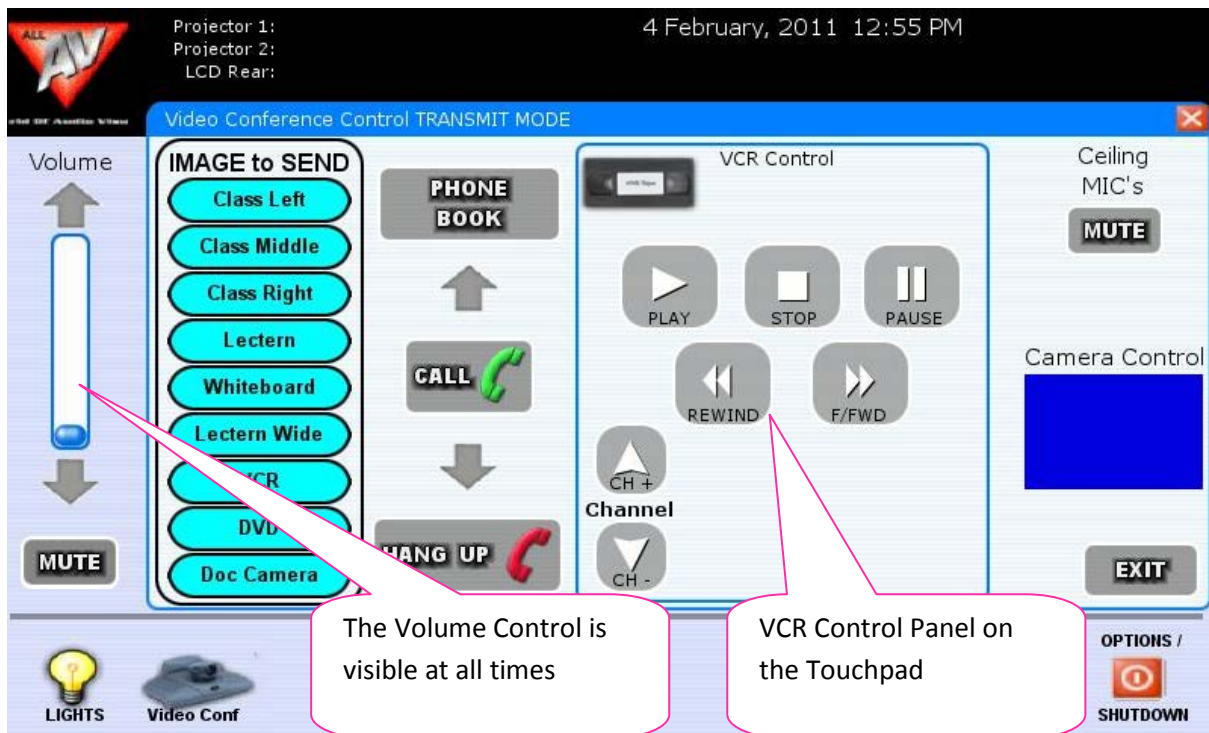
ALL AV

Projector 1:
Projector 2:
LCD Rear:

4 February, 2011 12:55 PM

Video Conference Control TRANSMIT MODE

Volume

MUTE

IMAGE to SEND
Class Left
Class Middle
Class Right
Lectern
Whiteboard
Lectern Wide
VCR
DVD
Doc Camera

PHONE BOOK

CALL

HANG UP

VCR Control

PLAY
STOP
PAUSE
REWIND
F/FWD

CH +
Channel
CH -

Ceiling MIC's

MUTE

Camera Control

EXIT

The Volume Control is visible at all times

VCR Control Panel on the Touchpad

LIGHTS
Video Conf
OPTIONS / SHUTDOWN